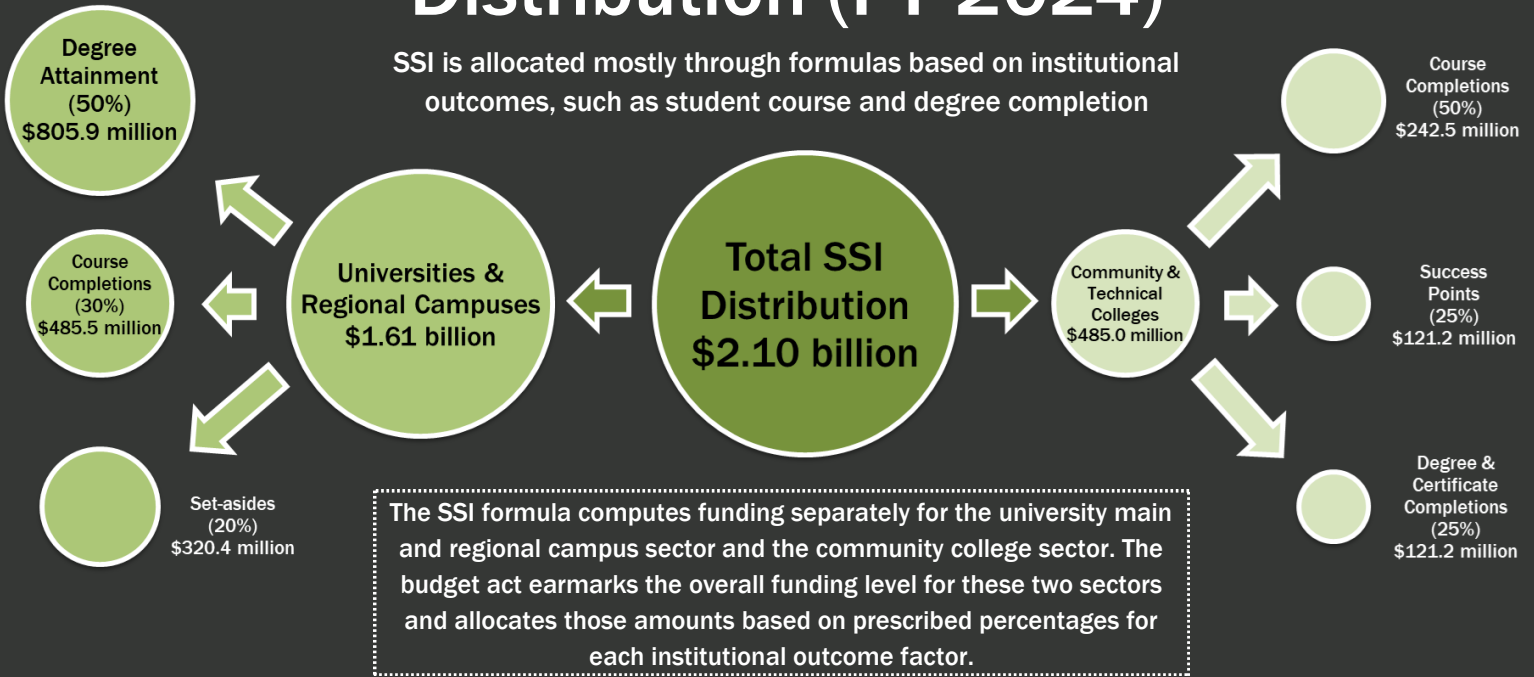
Distribution (FY 2024)

SSI is allocated mostly through formulas based on institutional outcomes, such as student course and degree completion

Degree Attainment (50%) $805.9 million

Course Completions (30%) $485.5 million

Set-asides (20%) $320.4 million

Universities & Regional Campuses $1.61 billion

Total SSI Distribution $2.10 billion

Community & Technical Colleges $485.0 million

Course Completions (50%) $242.5 million

Success Points (25%) $121.2 million

Degree & Certificate Completions (25%) $121.2 million

The SSI formula computes funding separately for the university main and regional campus sector and the community college sector. The budget act earmarks the overall funding level for these two sectors and allocates those amounts based on prescribed percentages for each institutional outcome factor.